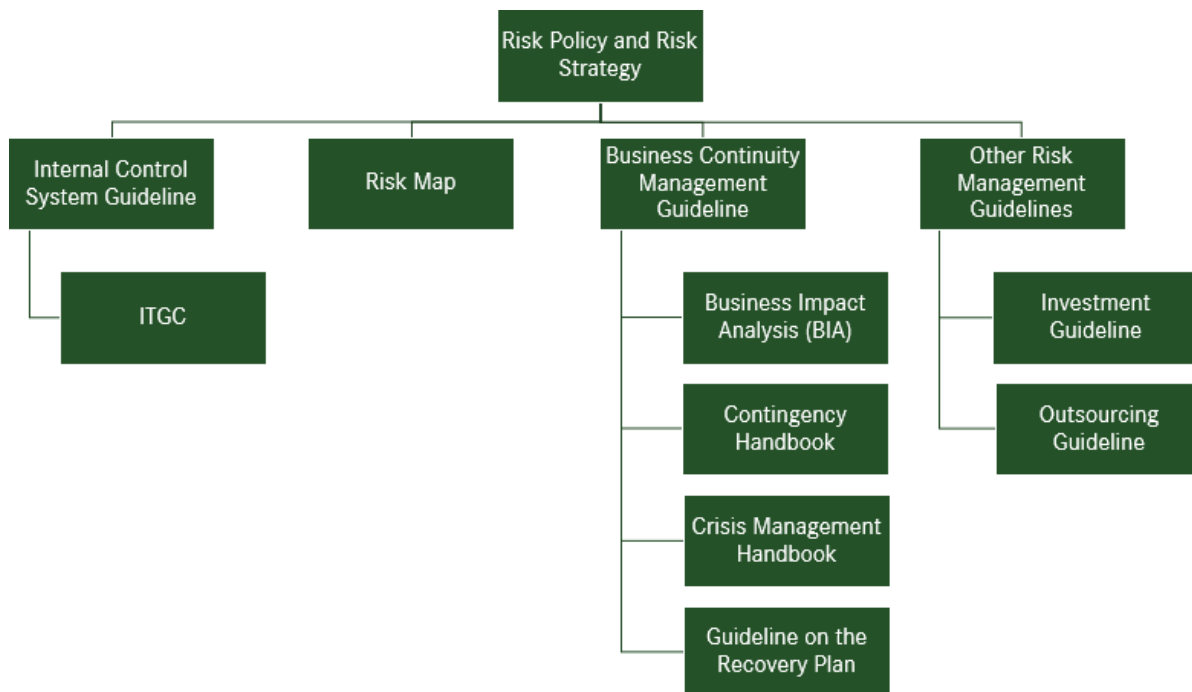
Risk Policy and Risk Strategy

Internal Control System Guideline

ITGC

Risk Map

Business Continuity Management Guideline

Business Impact Analysis (BIA)

Contingency Handbook

Crisis Management Handbook

Guideline on the Recovery Plan

Other Risk Management Guidelines

Investment Guideline

Outsourcing Guideline